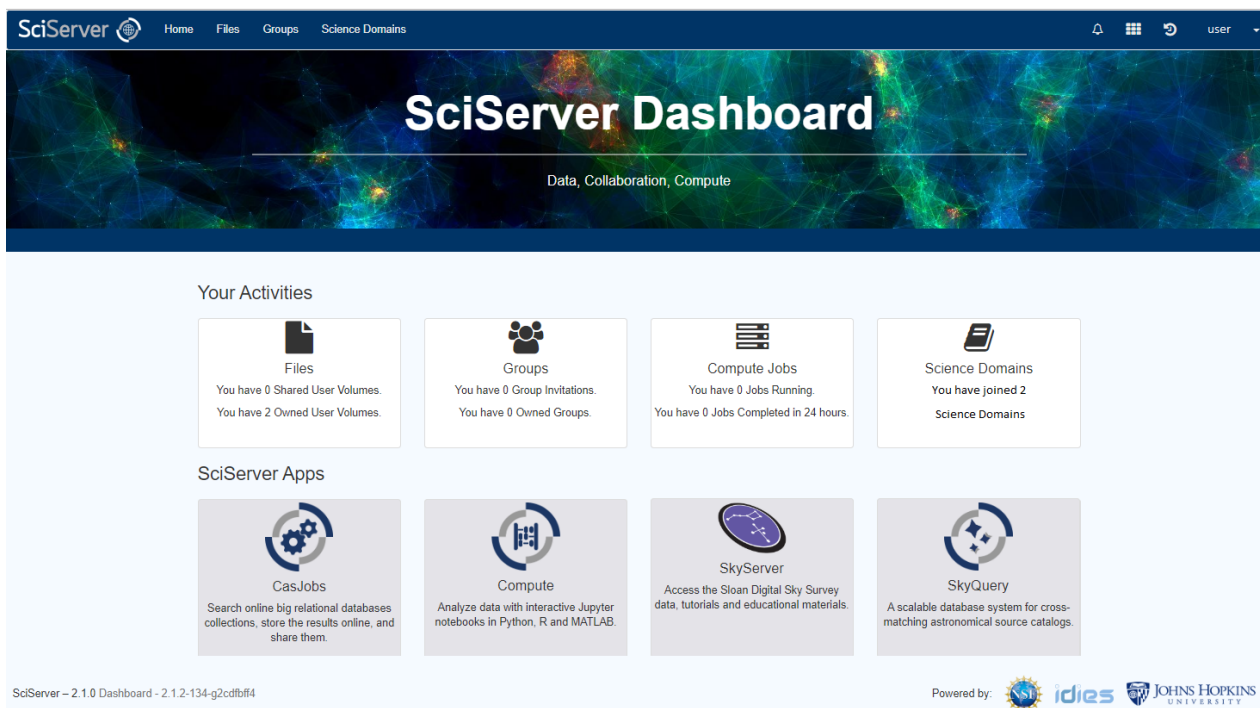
SciServer Home Files Groups Science Domains user

SciServer Dashboard

Data, Collaboration, Compute

Your Activities

Files
You have 0 Shared User Volumes.
You have 2 Owned User Volumes.

Groups
You have 0 Group Invitations.
You have 0 Owned Groups.

Compute Jobs
You have 0 Jobs Running.
You have 0 Jobs Completed in 24 hours.

Science Domains
You have joined 2 Science Domains

SciServer Apps

CasJobs
Search online big relational databases collections, store the results online, and share them.

Compute
Analyze data with interactive Jupyter notebooks in Python, R and MATLAB.

SkyServer
Access the Sloan Digital Sky Survey data, tutorials and educational materials.

SkyQuery
A scalable database system for cross-matching astronomical source catalogs.

SciServer – 2.1.0 Dashboard - 2.1.2-134-g2cdfbff4

Powered by: NSF idies JOHNS HOPKINS UNIVERSITY